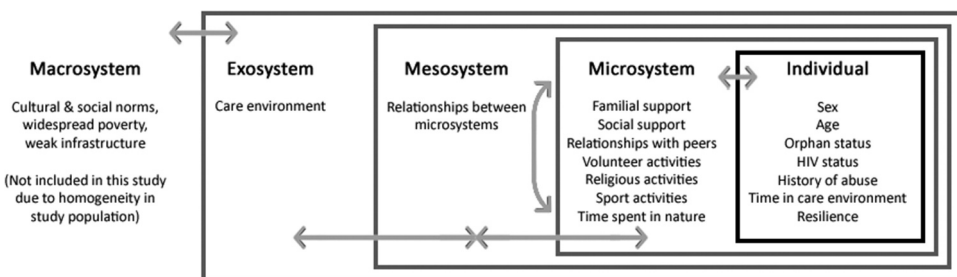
Macrosystem

Cultural & social norms, widespread poverty, weak infrastructure

(Not included in this study due to homogeneity in study population)

Exosystem

Care environment

Mesosystem

Relationships between microsystems

Microsystem

Familial support
Social support
Relationships with peers
Volunteer activities
Religious activities
Sport activities
Time spent in nature

Individual

Sex
Age
Orphan status
HIV status
History of abuse
Time in care environment
Resilience